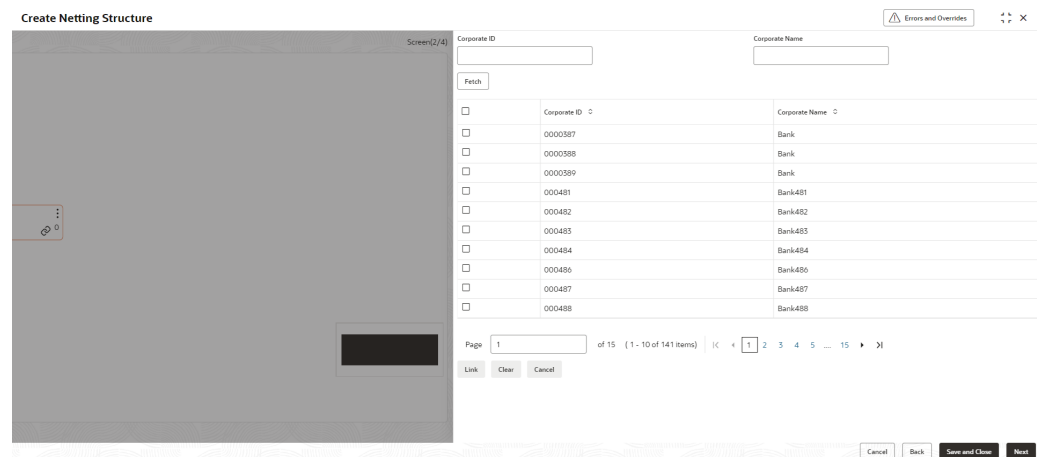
Create Netting Structure

Errors and Overrides

Screen(2/4)

0

Corporate ID

Corporate Name

Fetch

| ☐ | Corporate ID ⇕ | Corporate Name ⇕ |
|---|---|---|
| ☐ | 0000387 | Bank |
| ☐ | 0000388 | Bank |
| ☐ | 0000389 | Bank |
| ☐ | 000481 | Bank481 |
| ☐ | 000482 | Bank482 |
| ☐ | 000483 | Bank483 |
| ☐ | 000484 | Bank484 |
| ☐ | 000486 | Bank486 |
| ☐ | 000487 | Bank487 |
| ☐ | 000488 | Bank488 |

Page 1 of 15 (1 - 10 of 141 items) |< < 1 2 3 4 5 ... 15 > >|

Link Clear Cancel

Cancel Back Save and Close Next